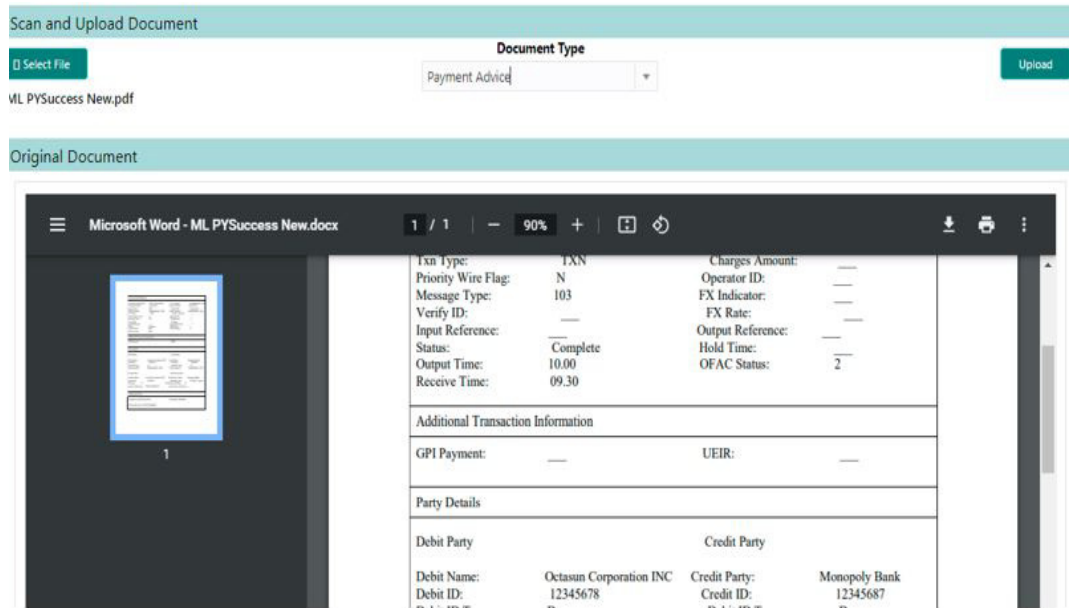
Scan and Upload Document

Select File

Document Type

Payment Advice

Upload

ML PYSuccess New.pdf

Original Document

Microsoft Word - ML PYSuccess New.docx

1 / 1

90%

1

| | | | |
|---|---|---|---|
| Txn Type: | TXN | Charges Amount: | ___ |
| Priority Wire Flag: | N | Operator ID: | ___ |
| Message Type: | 103 | FX Indicator: | ___ |
| Verify ID: | ___ | FX Rate: | ___ |
| Input Reference: | ___ | Output Reference: | ___ |
| Status: | Complete | Hold Time: | ___ |
| Output Time: | 10.00 | OFAC Status: | 2 |
| Receive Time: | 09.30 | | |

Additional Transaction Information

| | | | |
|---|---|---|---|
| GPI Payment: | ___ | UEIR: | ___ |

Party Details

Debit Party

Credit Party

| | | | |
|---|---|---|---|
| Debit Name: | Octasun Corporation INC | Credit Party: | Monopoly Bank |
| Debit ID: | 12345678 | Credit ID: | 12345687 |